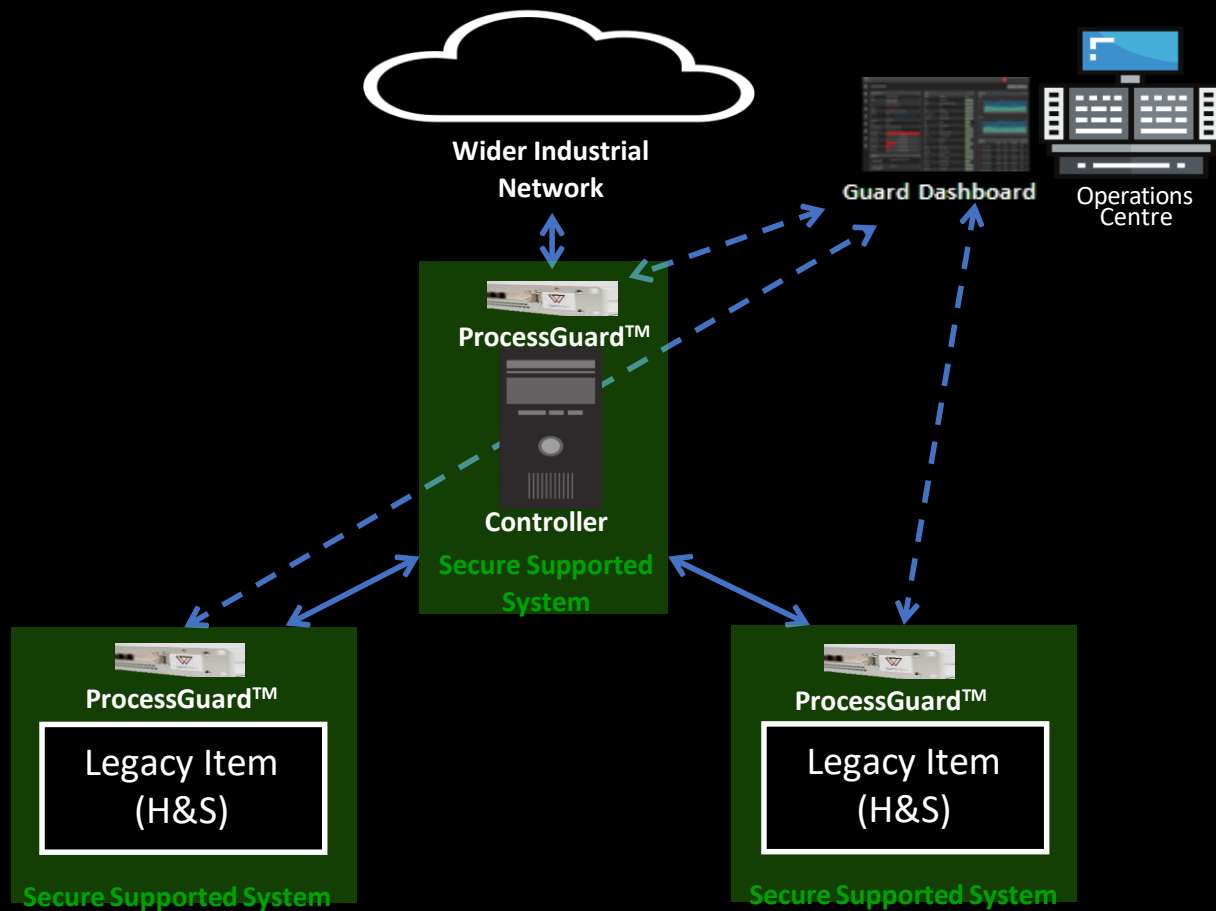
Wider Industrial Network

Guard Dashboard

Operations Centre

ProcessGuard™

Controller

Secure Supported System

ProcessGuard™

Legacy Item (H&S)

Secure Supported System

ProcessGuard™

Legacy Item (H&S)

Secure Supported System